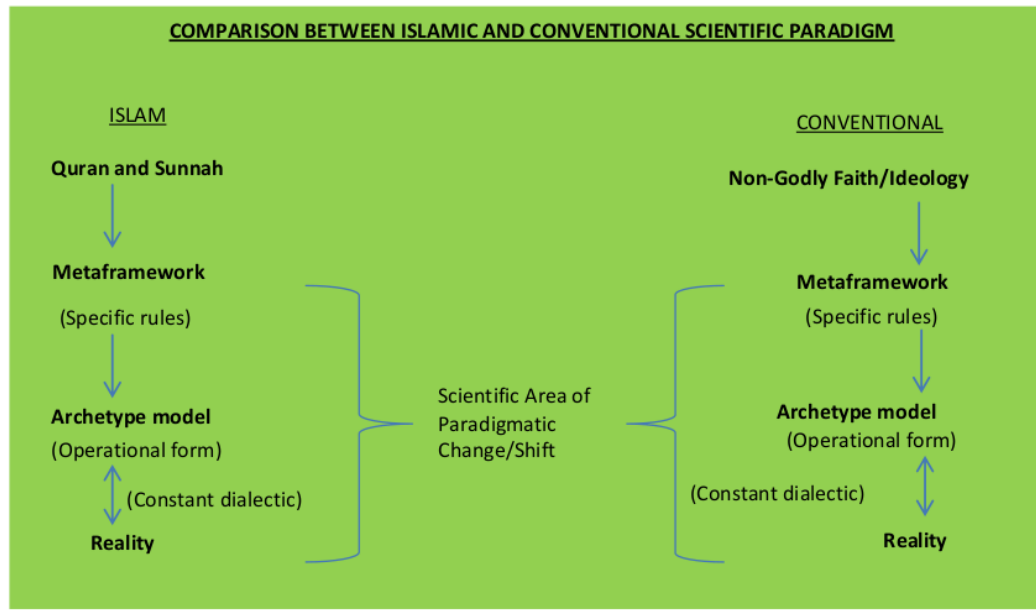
COMPARISON BETWEEN ISLAMIC AND CONVENTIONAL SCIENTIFIC PARADIGM

ISLAM

Quran and Sunnah

Metaframework

(Specific rules)

Archetype model

(Operational form)

(Constant dialectic)

Reality

Scientific Area of Paradigmatic Change/Shift

CONVENTIONAL

Non-Godly Faith/Ideology

Metaframework

(Specific rules)

Archetype model

(Operational form)

(Constant dialectic)

Reality